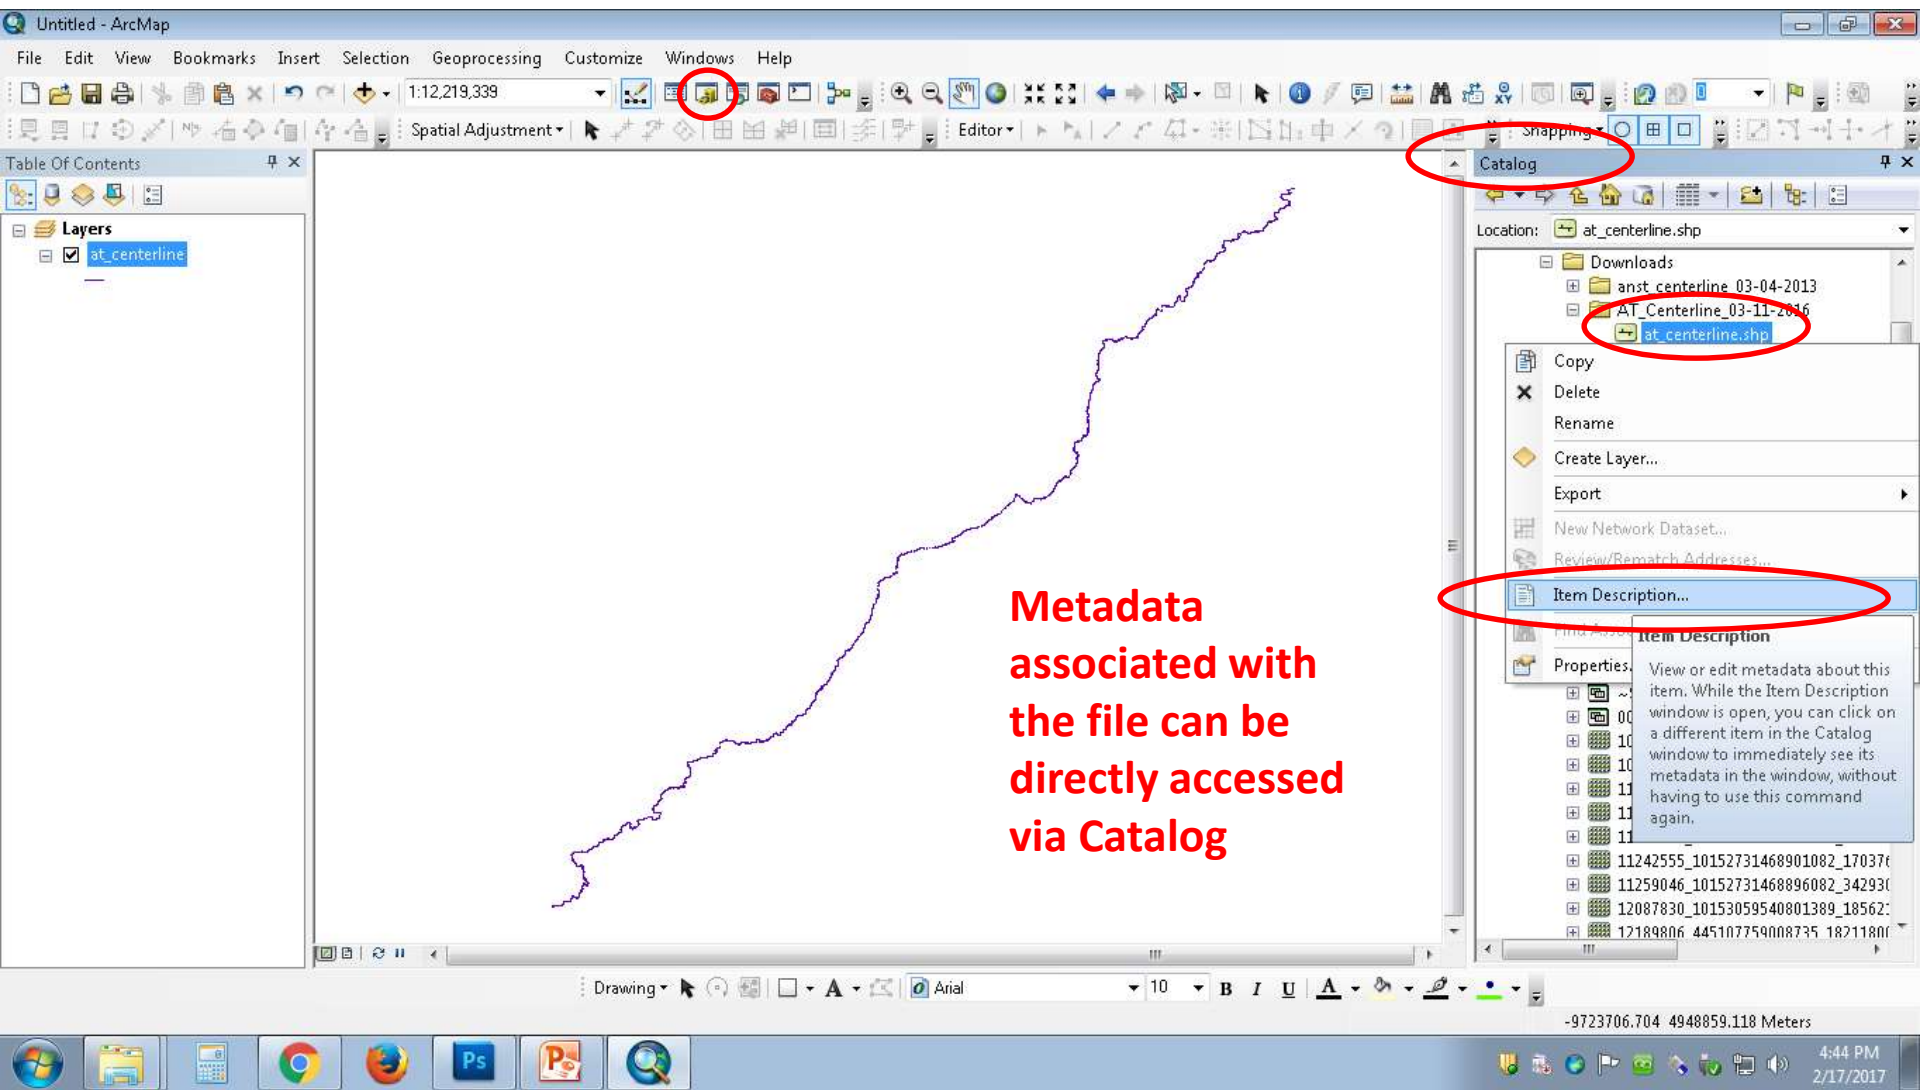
Untitled - ArcMap

File Edit View Bookmarks Insert Selection Geoprocessing Customize Windows Help

1:12,219,339

Spatial Adjustment ▾

Editor ▾

Snapping ▾

Table Of Contents

Layers

at_centerline

Catalog

Location: at_centerline.shp

Downloads

anst_centerline_03-04-2013

AT_Centerline_03-11-2016

at_centerline.shp

Copy

Delete

Rename

Create Layer...

Export

New Network Dataset...

Review/Rematch Addresses...

Item Description...

Find Addr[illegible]

Properties...

Item Description

View or edit metadata about this item. While the Item Description window is open, you can click on a different item in the Catalog window to immediately see its metadata in the window, without having to use this command again.

11242555_10152731468901082_17037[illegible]

11259046_10152731468896082_34293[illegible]

12087830_10153059540801389_18562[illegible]

12189806_445107759008735_18211800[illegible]

Metadata associated with the file can be directly accessed via Catalog

Drawing ▾

Arial

10

B I U A

-9723706.704 4948859.118 Meters

4:44 PM
2/17/2017